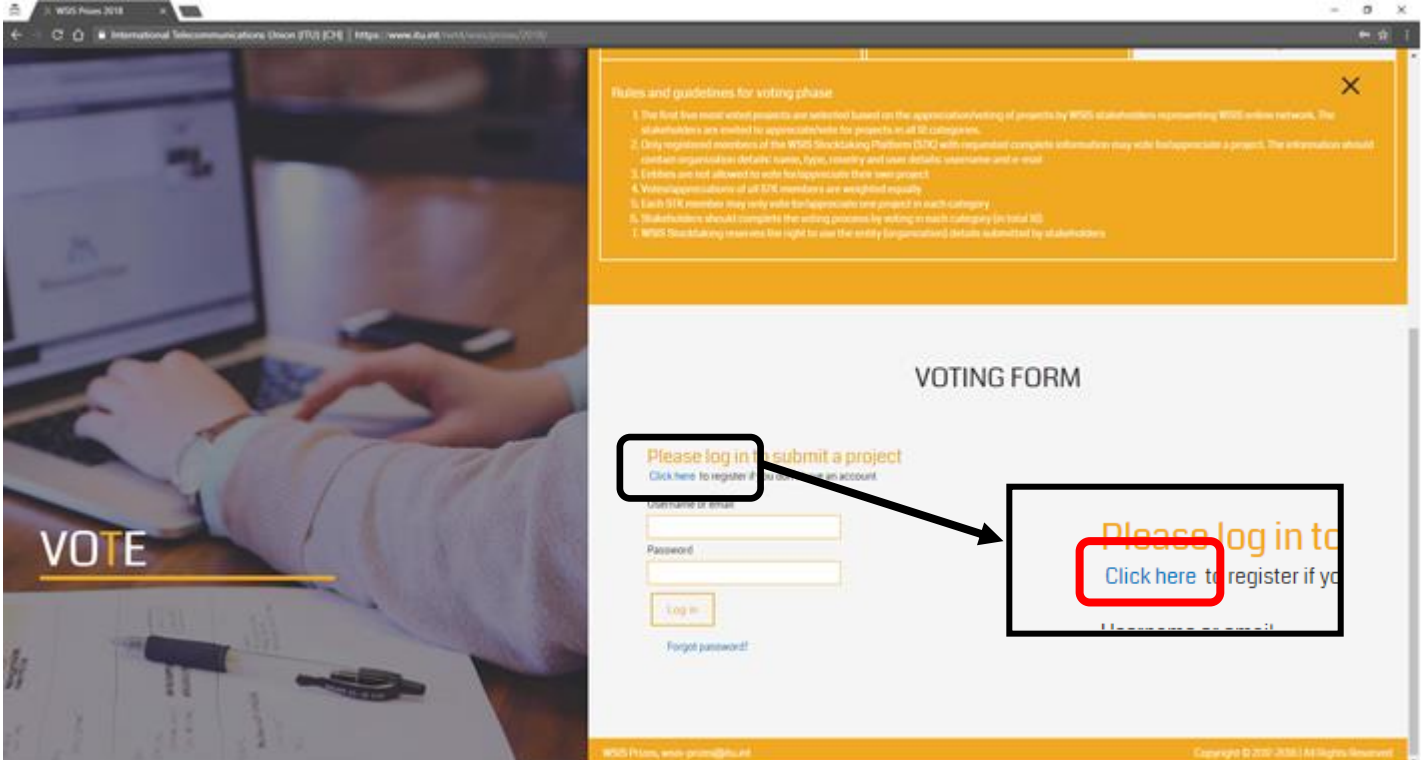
WSIS Prizes 2018

International Telecommunications Union (ITU) [CH] | https://www.itu.int/net4/wsis/prizes/2018/

Rules and guidelines for voting phase

1. The first five most voted projects are selected based on the appreciation/voting of projects by WSIS stakeholders representing WSIS online network. The stakeholders are invited to appreciate/vote for projects in all 18 categories.
2. Only registered members of the WSIS Stocktaking Platform (STK) with requested complete information may vote for/appreciate a project. The information should contain organization details: name, type, country and user details: username and e-mail
3. Entities are not allowed to vote for/appreciate their own project
4. Votes/appreciations of all STK members are weighted equally
5. Each STK member may only vote for/appreciate one project in each category
6. Stakeholders should complete the voting process by voting in each category (in total 18)
7. WSIS Stocktaking reserves the right to use the entity (organization) details submitted by stakeholders

VOTING FORM

Please log in to submit a project
Click here to register if you don't have an account
Username or email
Password
Log in
Forgot password?

Please log in to
Click here to register if yo

VOTE

WSIS Prizes, wsis-prizes@itu.int
Copyright © 2017-2018 | All Rights Reserved